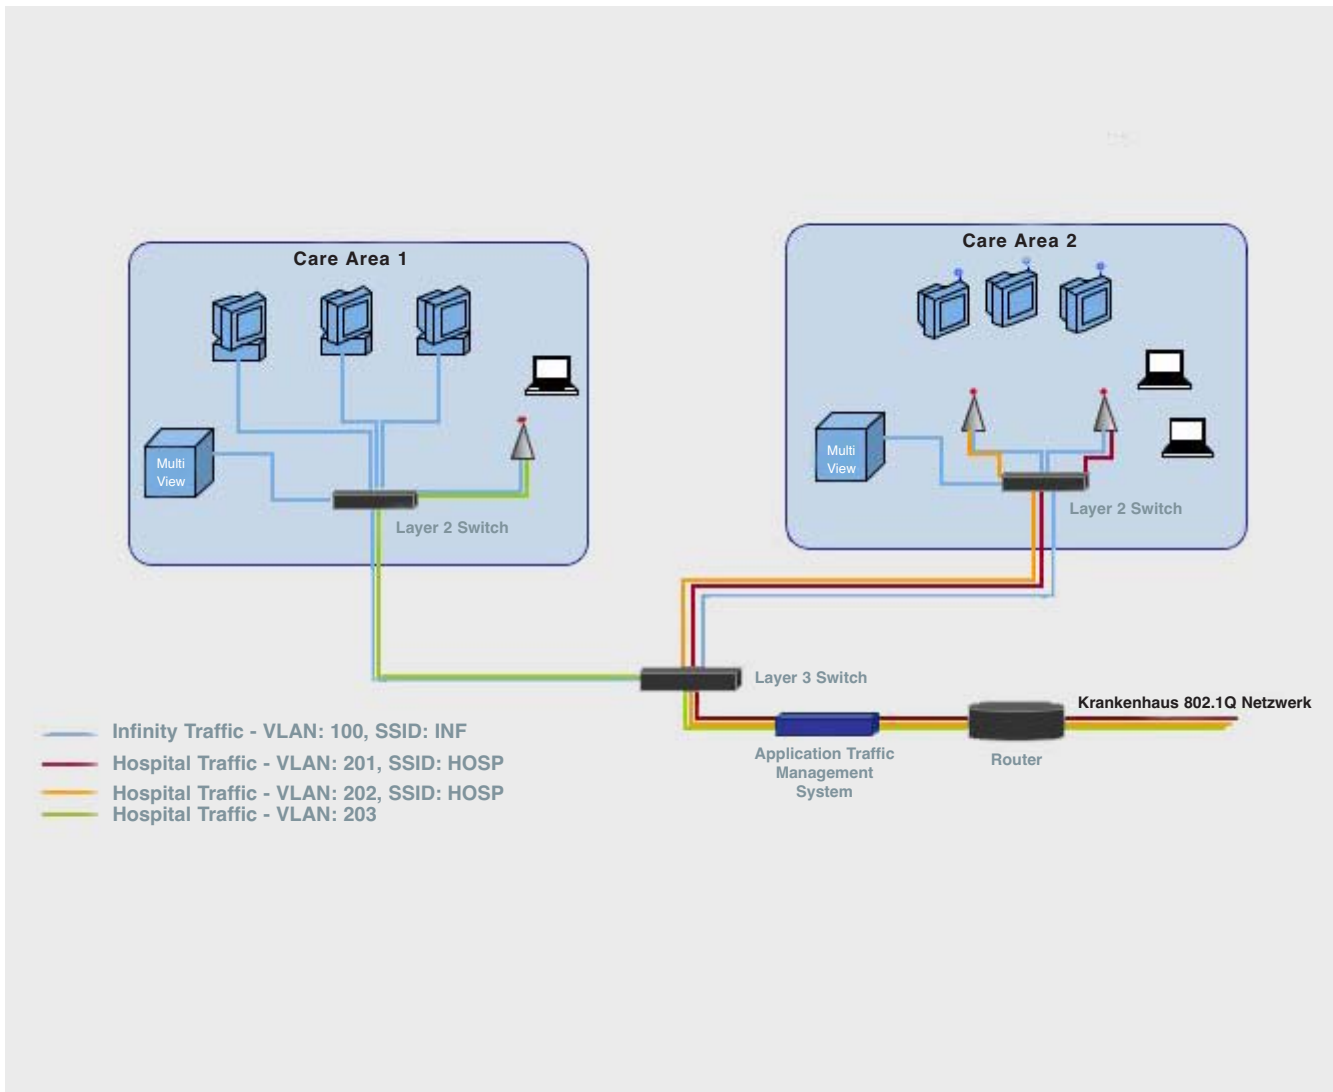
Care Area 1

Multi View

Layer 2 Switch

Care Area 2

Multi View

Layer 2 Switch

Layer 3 Switch

Krankenhaus 802.1Q Netzwerk

Application Traffic Management System

Router

Infinity Traffic - VLAN: 100, SSID: INF
Hospital Traffic - VLAN: 201, SSID: HOSP
Hospital Traffic - VLAN: 202, SSID: HOSP
Hospital Traffic - VLAN: 203